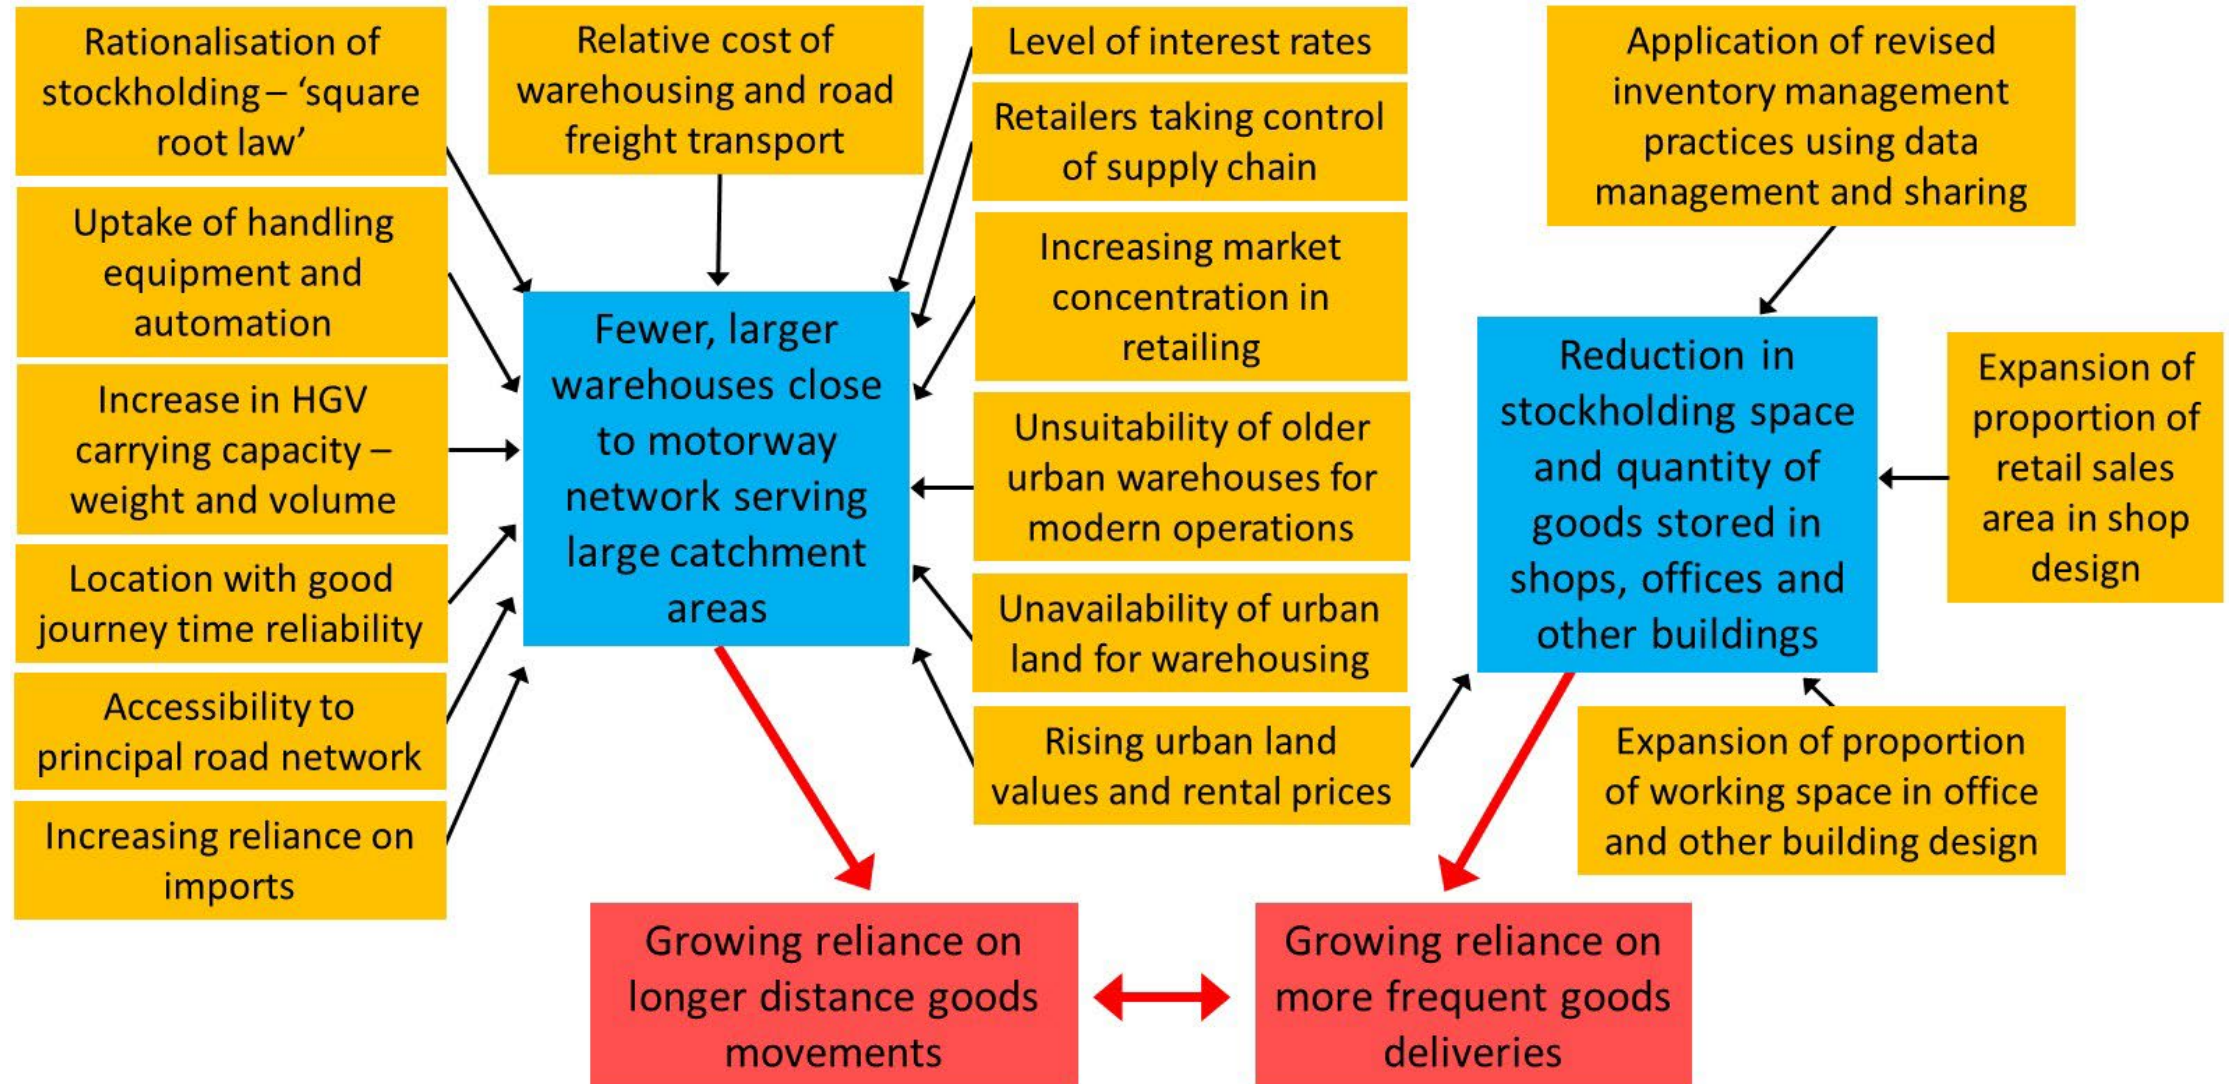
Rationalisation of stockholding – 'square root law'

Uptake of handling equipment and automation

Increase in HGV carrying capacity – weight and volume

Location with good journey time reliability

Accessibility to principal road network

Increasing reliance on imports

Relative cost of warehousing and road freight transport

Fewer, larger warehouses close to motorway network serving large catchment areas

Level of interest rates

Retailers taking control of supply chain

Increasing market concentration in retailing

Unsuitability of older urban warehouses for modern operations

Unavailability of urban land for warehousing

Rising urban land values and rental prices

Application of revised inventory management practices using data management and sharing

Reduction in stockholding space and quantity of goods stored in shops, offices and other buildings

Expansion of proportion of retail sales area in shop design

Expansion of proportion of working space in office and other building design

Growing reliance on longer distance goods movements

Growing reliance on more frequent goods deliveries